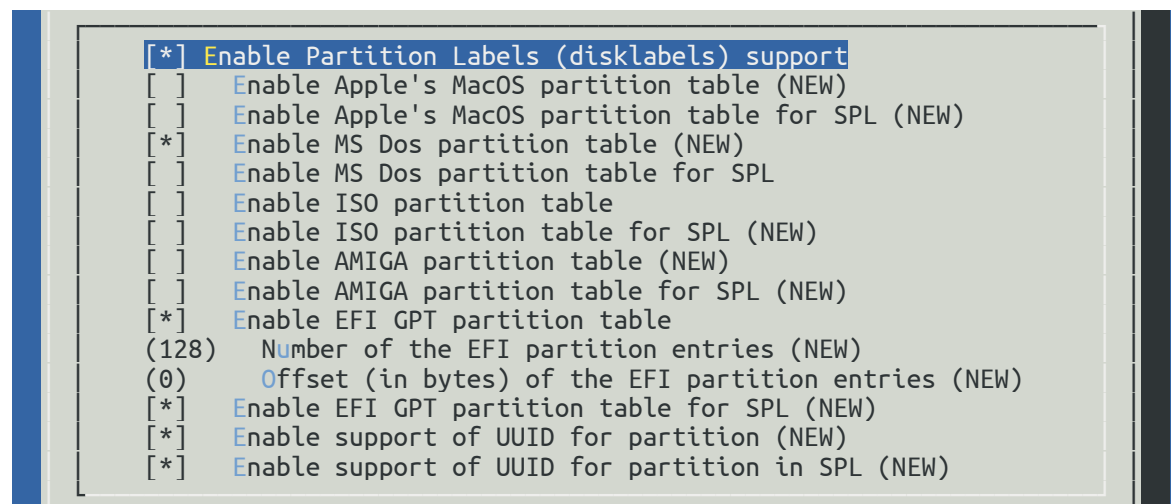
[*] Enable Partition Labels (disklabels) support
[ ] Enable Apple's MacOS partition table (NEW)
[ ] Enable Apple's MacOS partition table for SPL (NEW)
[*] Enable MS Dos partition table (NEW)
[ ] Enable MS Dos partition table for SPL
[ ] Enable ISO partition table
[ ] Enable ISO partition table for SPL (NEW)
[ ] Enable AMIGA partition table (NEW)
[ ] Enable AMIGA partition table for SPL (NEW)
[*] Enable EFI GPT partition table
(128) Number of the EFI partition entries (NEW)
(0) Offset (in bytes) of the EFI partition entries (NEW)
[*] Enable EFI GPT partition table for SPL (NEW)
[*] Enable support of UUID for partition (NEW)
[*] Enable support of UUID for partition in SPL (NEW)